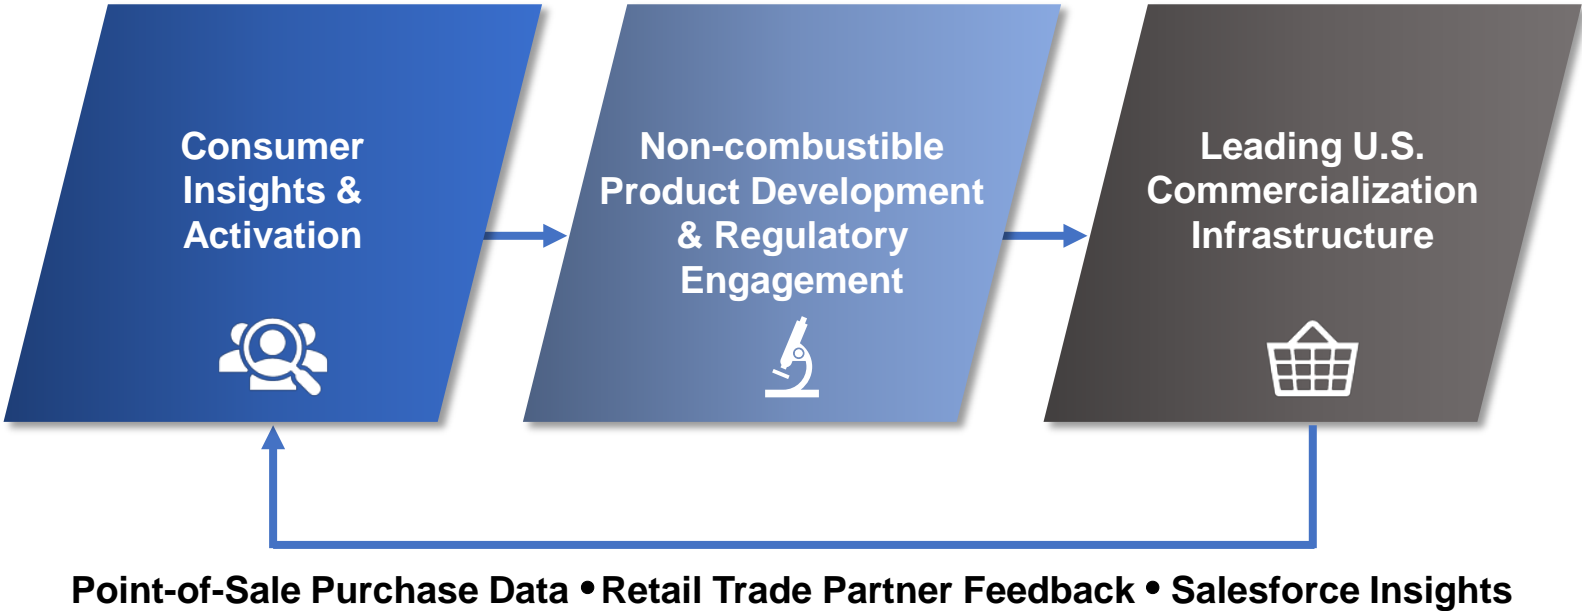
Consumer Insights & Activation

Non-combustible Product Development & Regulatory Engagement

Leading U.S. Commercialization Infrastructure

Point-of-Sale Purchase Data • Retail Trade Partner Feedback • Salesforce Insights